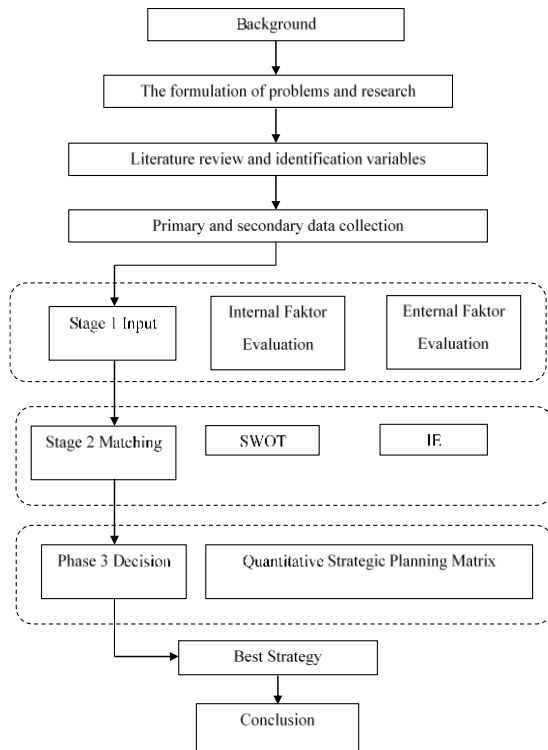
Background

The formulation of problems and research

Literature review and identification variables

Primary and secondary data collection

Stage 1 Input

Internal Faktor Evaluation

Enternal Faktor Evaluation

Stage 2 Matching

SWOT

IE

Phase 3 Decision

Quantitative Strategic Planning Matrix

Best Strategy

Conclusion